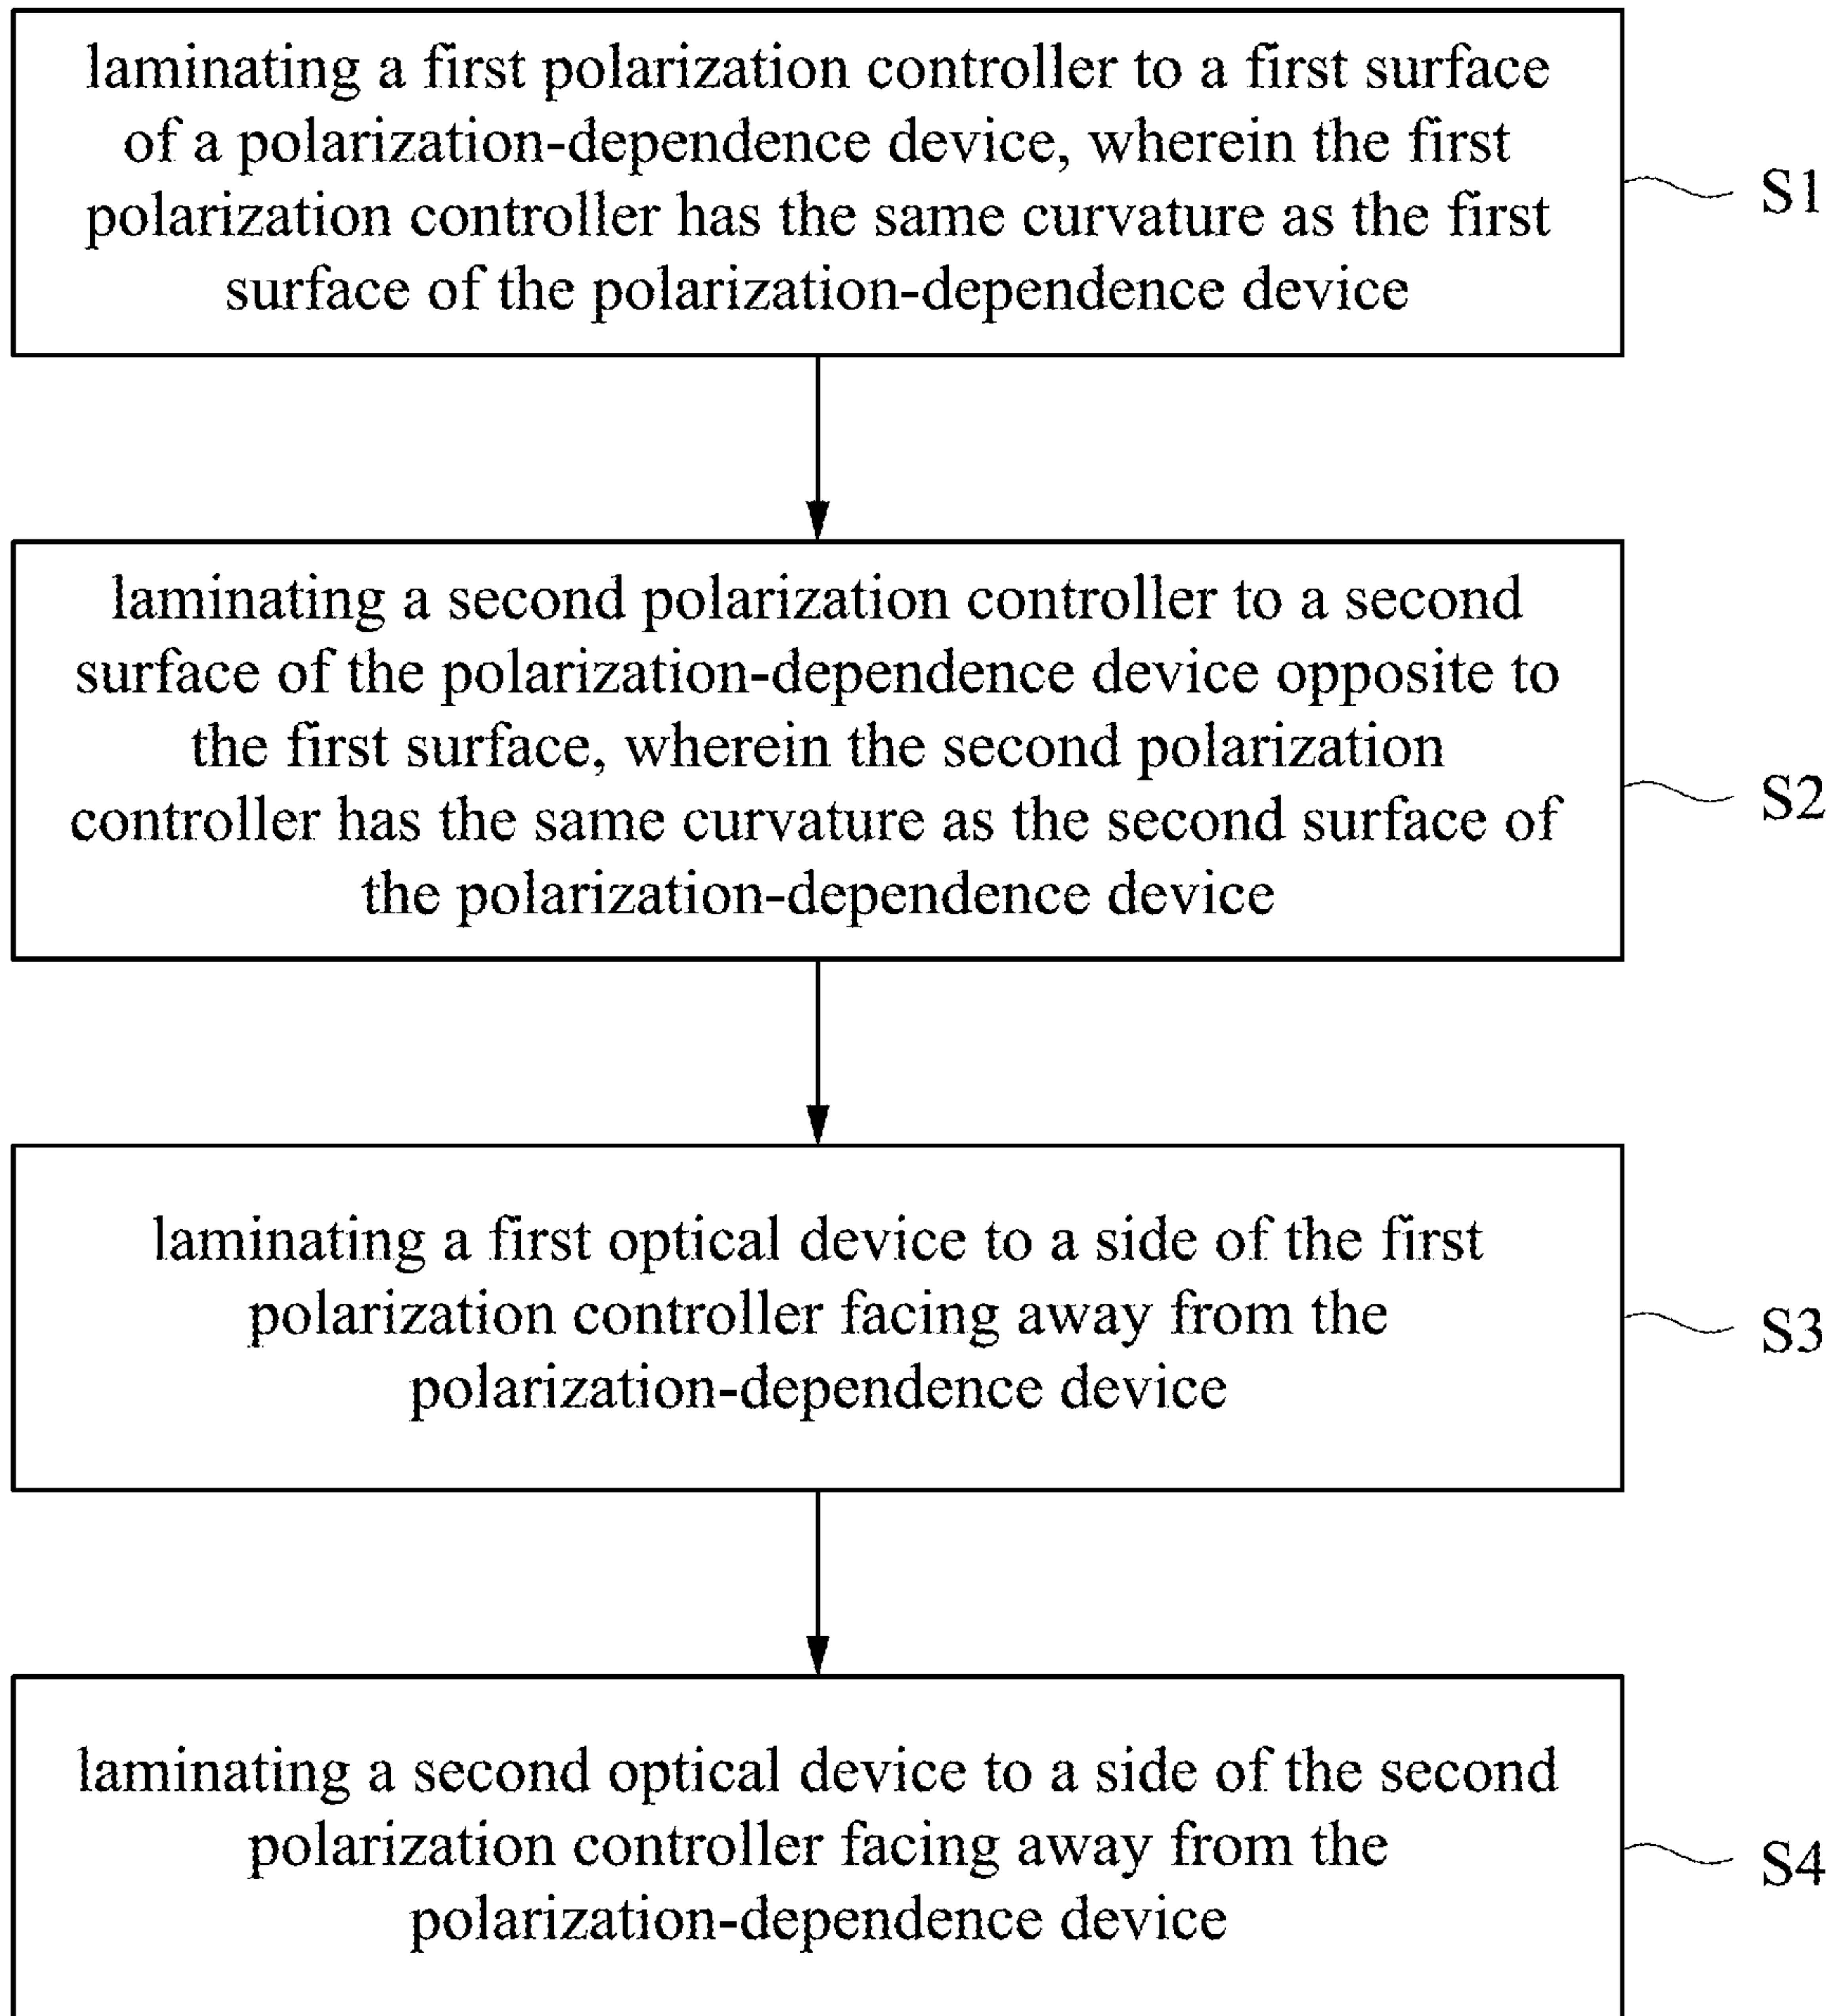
laminating a first polarization controller to a first surface of a polarization-dependence device, wherein the first polarization controller has the same curvature as the first surface of the polarization-dependence device

S1

laminating a second polarization controller to a second surface of the polarization-dependence device opposite to the first surface, wherein the second polarization controller has the same curvature as the second surface of the polarization-dependence device

S2

laminating a first optical device to a side of the first polarization controller facing away from the polarization-dependence device

S3

laminating a second optical device to a side of the second polarization controller facing away from the polarization-dependence device

S4